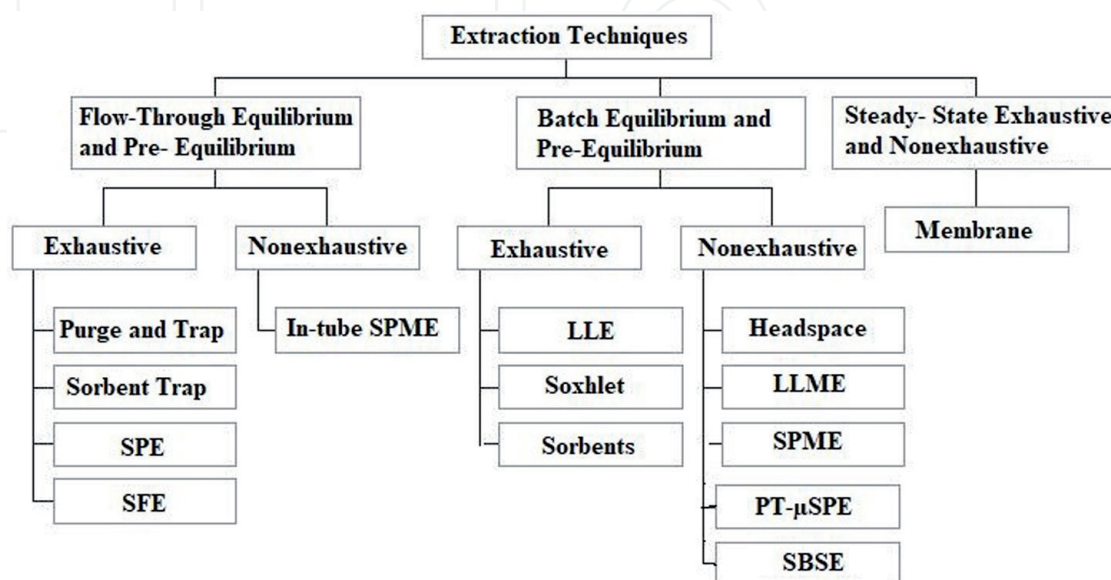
Extraction Techniques

Flow-Through Equilibrium and Pre- Equilibrium

Exhaustive

Purge and Trap

Sorbent Trap

SPE

SFE

Nonexhaustive

In-tube SPME

Batch Equilibrium and Pre-Equilibrium

Exhaustive

LLE

Soxhlet

Sorbents

Nonexhaustive

Headspace

LLME

SPME

PT-µSPE

SBSE

Steady- State Exhaustive and Nonexhaustive

Membrane